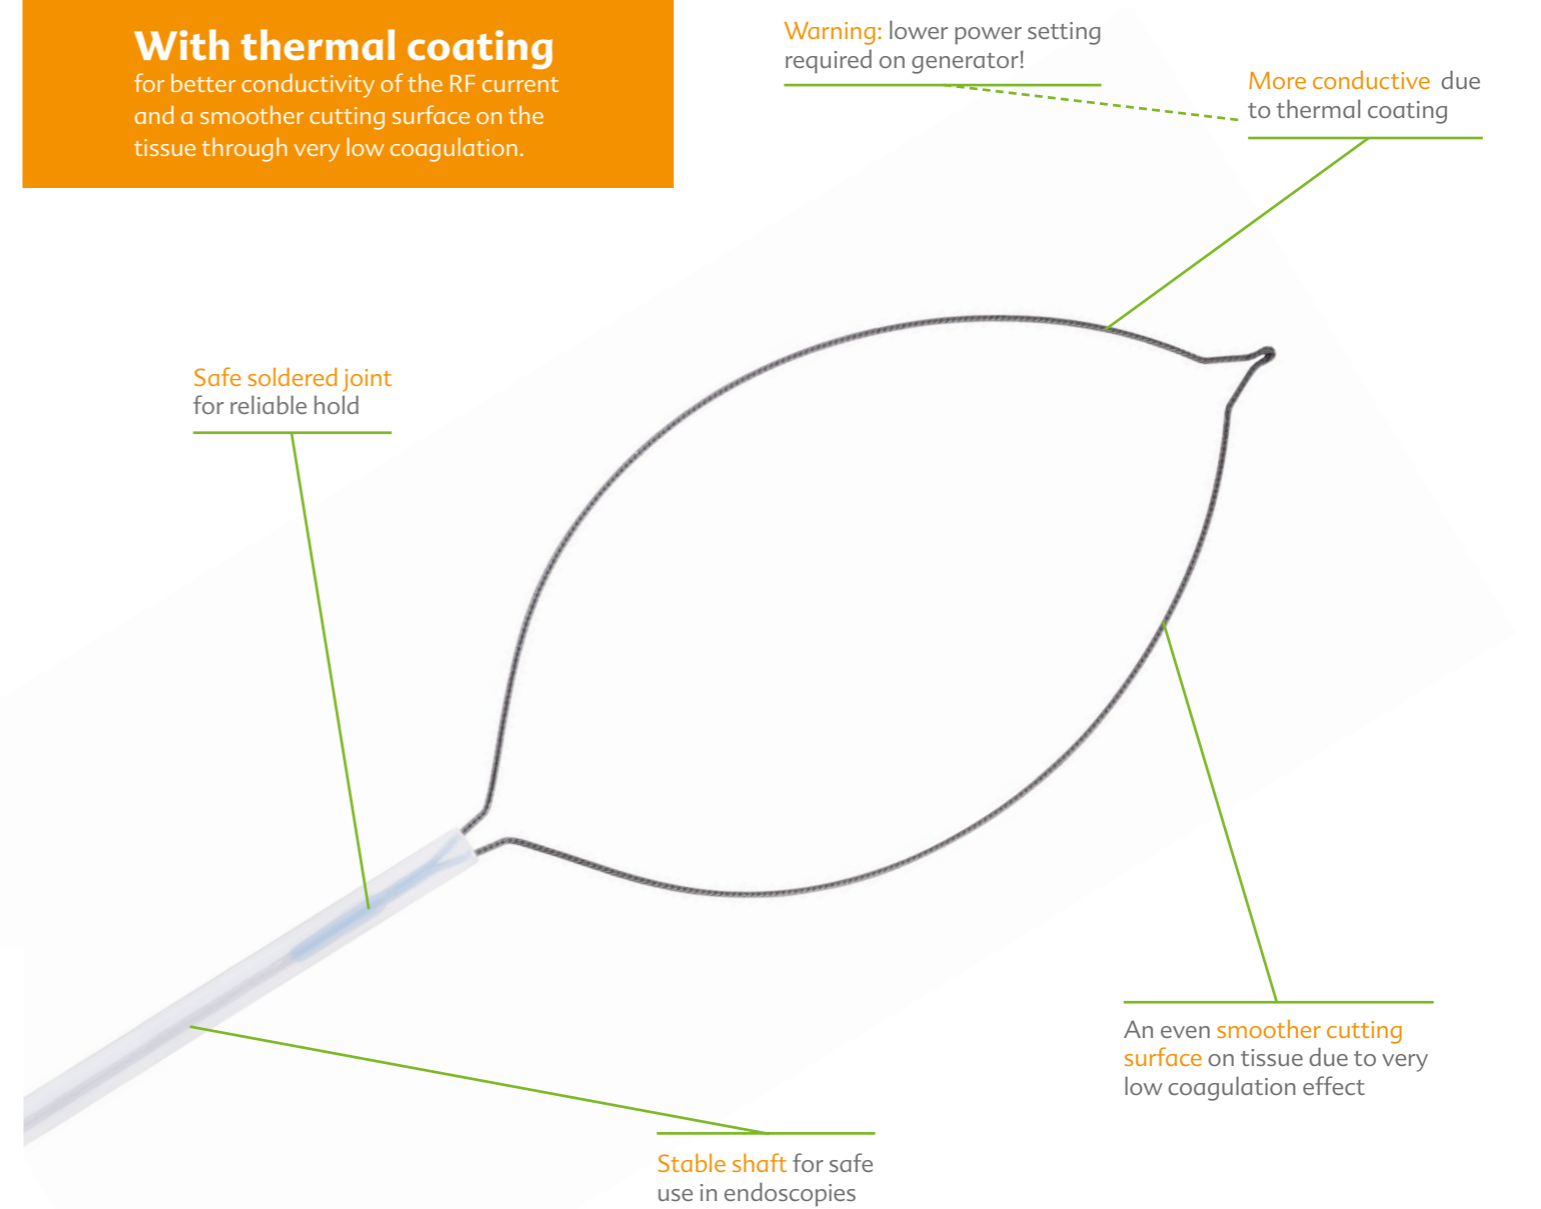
With thermal coating
for better conductivity of the RF current and a smoother cutting surface on the tissue through very low coagulation.

Warning: lower power setting required on generator!

More conductive due to thermal coating

Safe soldered joint for reliable hold

An even smoother cutting surface on tissue due to very low coagulation effect

Stable shaft for safe use in endoscopies